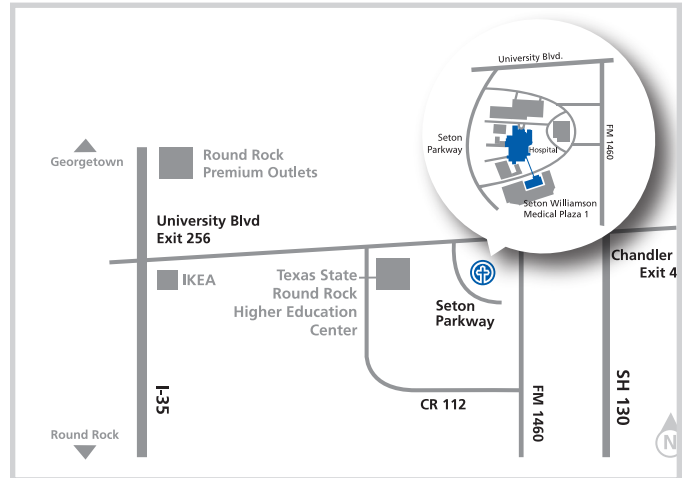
University Blvd.

Seton Parkway

Hospital

FM 1460

Seton Williamson Medical Plaza 1

Georgetown

Round Rock Premium Outlets

University Blvd Exit 256

Chandler Exit 4

IKEA

Texas State Round Rock Higher Education Center

Seton Parkway

I-35

CR 112

FM 1460

SH 130

Round Rock

N